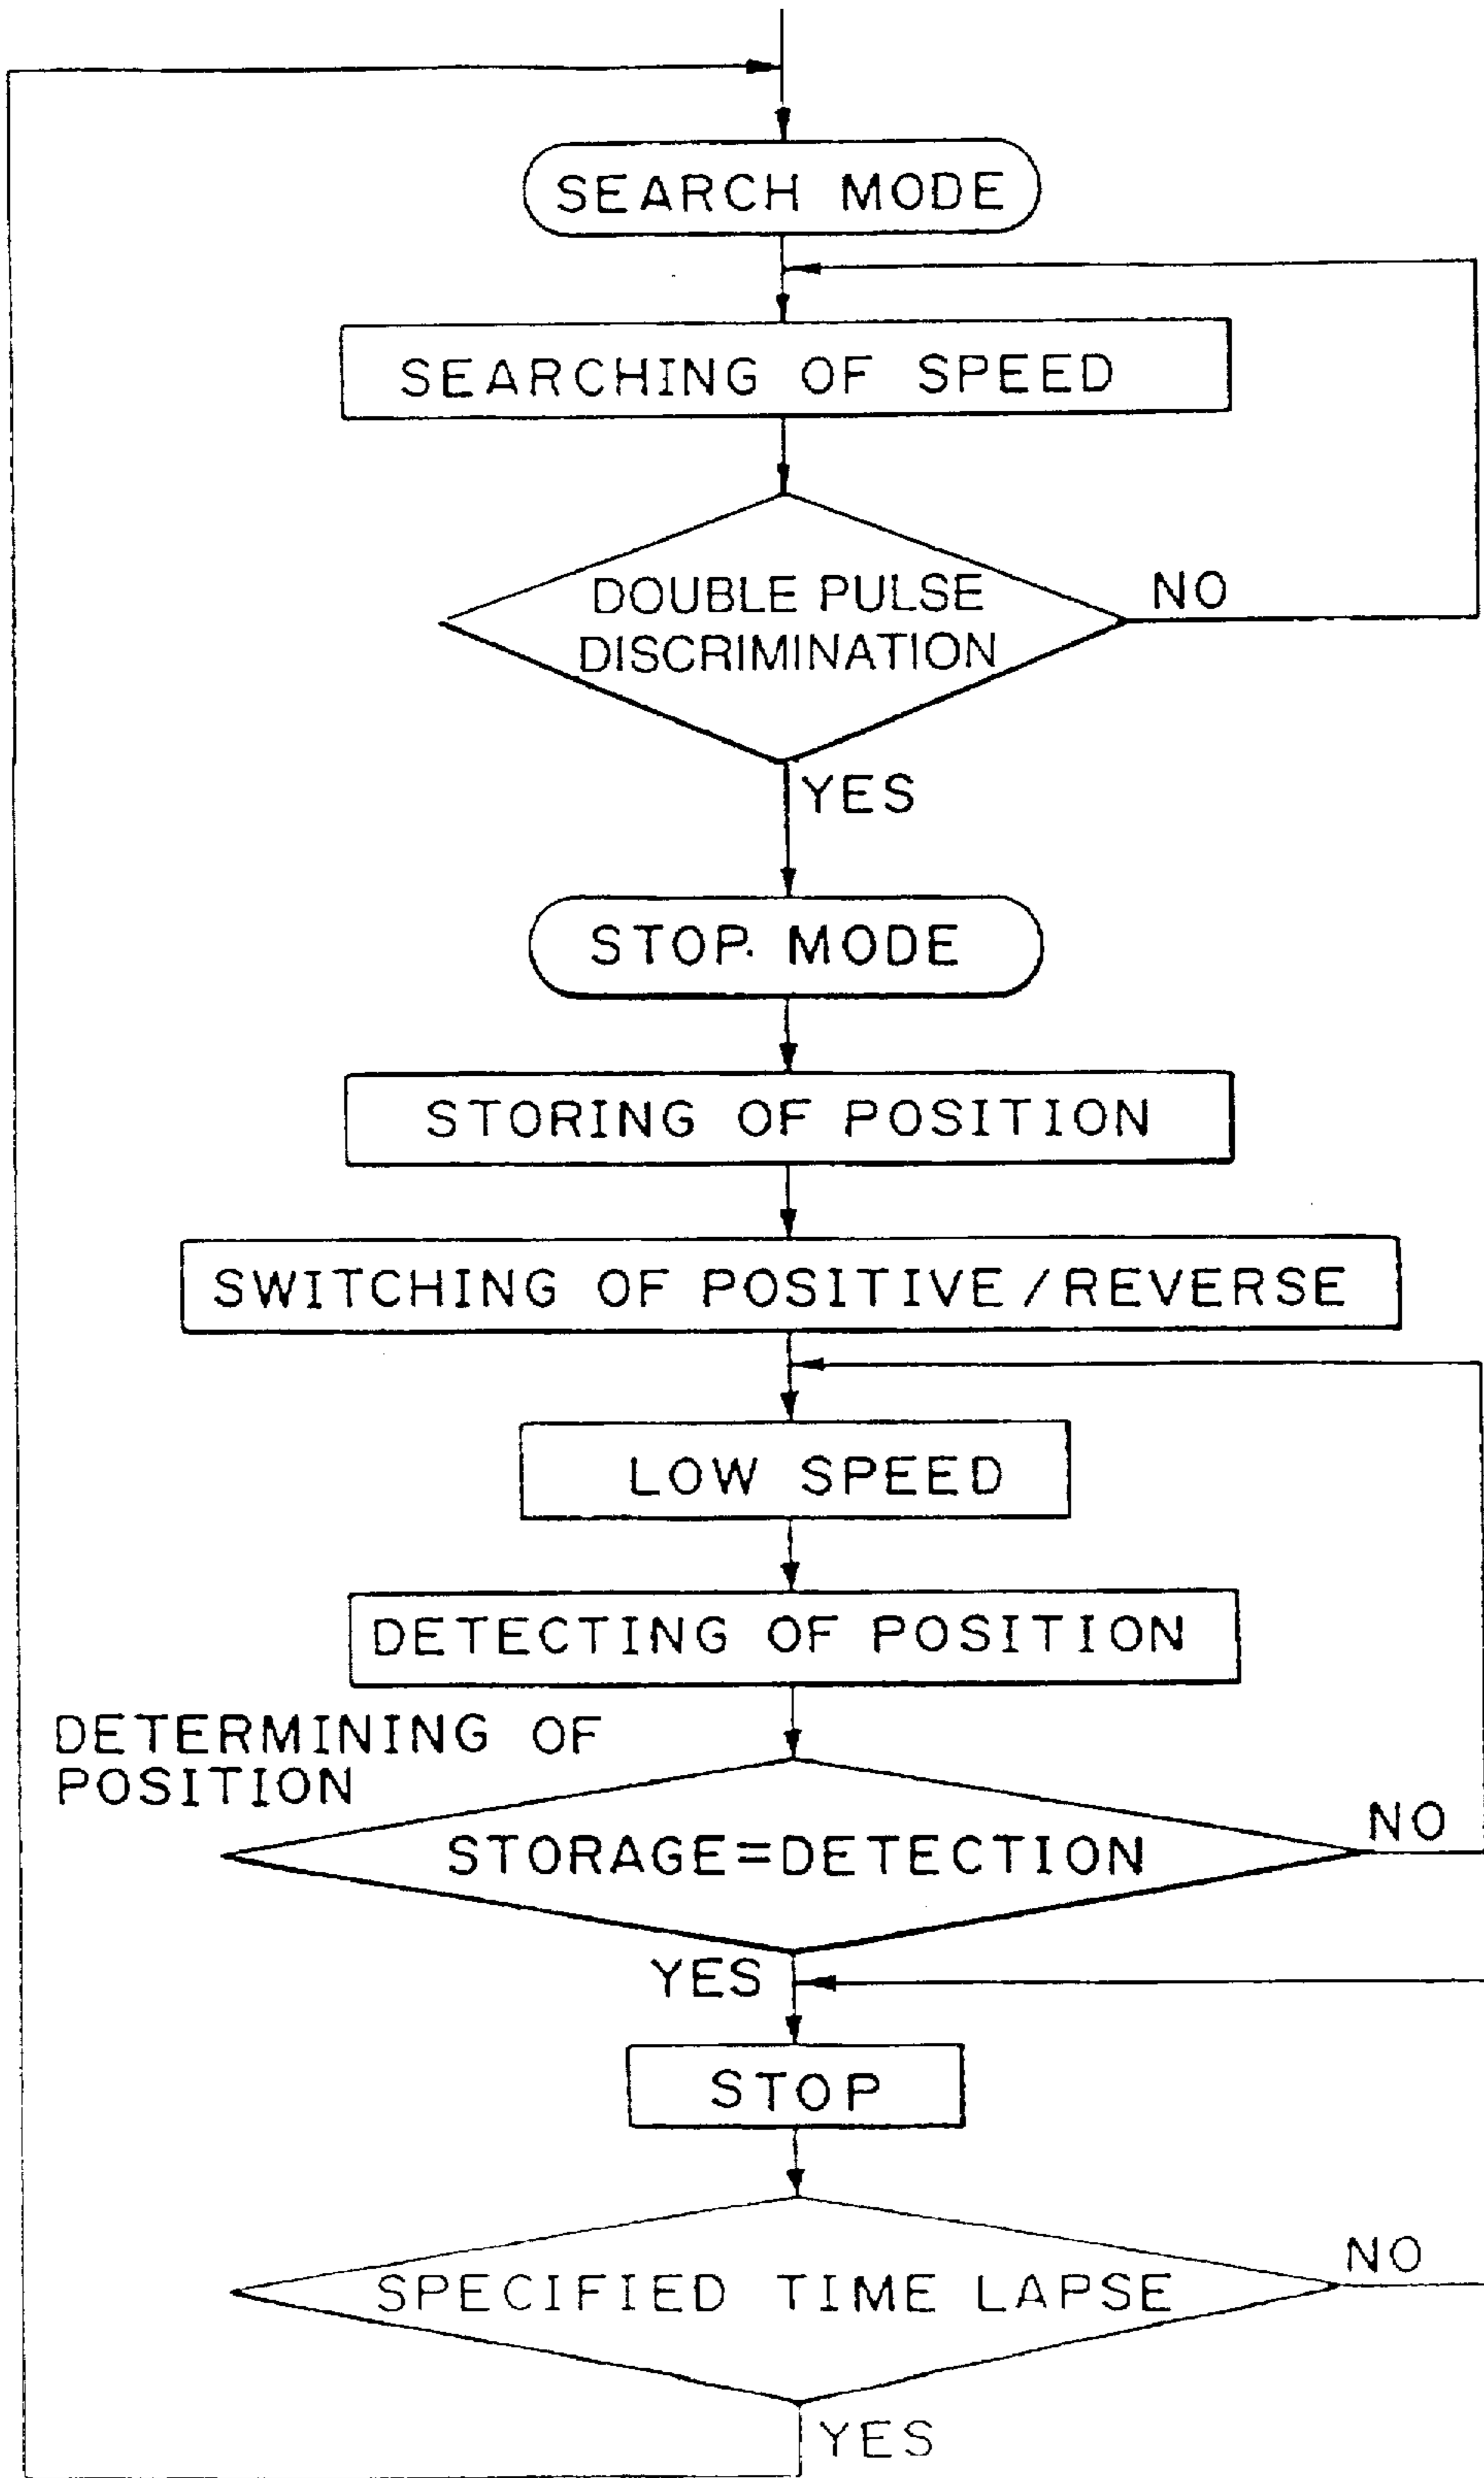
SEARCH MODE

SEARCHING OF SPEED

DOUBLE PULSE DISCRIMINATION

NO

YES

STOP MODE

STORING OF POSITION

SWITCHING OF POSITIVE/REVERSE

LOW SPEED

DETECTING OF POSITION

DETERMINING OF POSITION

STORAGE=DETECTION

NO

YES

STOP

SPECIFIED TIME LAPSE

NO

YES